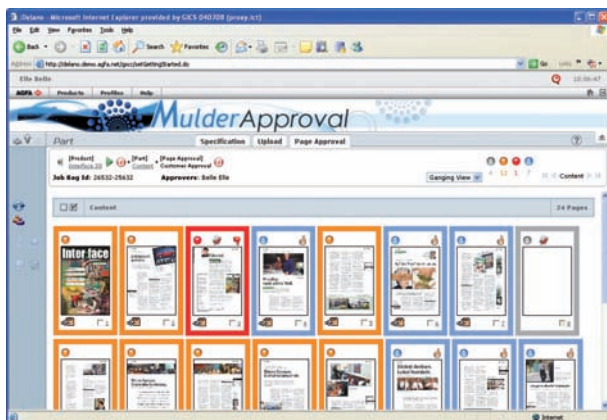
Delano - Microsoft Internet Explorer provided by GICS 040708 (proxy.ict)

File Edit View Favorites Tools Help

Back Search Favorites

Address http://delano.demo.agfa.net/gics/setGettingStarted.do

Go Links

Elle Belle

10:06:47

AGFA Products Profiles Help

MulderApproval

Part

Specification Upload Page Approval

[Product] Interface 20 [Part] Content [Page Approval] Customer Approval

Job Bag Id: 26532-25632 Approvers: Belle Elle

Ganging View

Content

Content

24 Pages

Interface

Internet